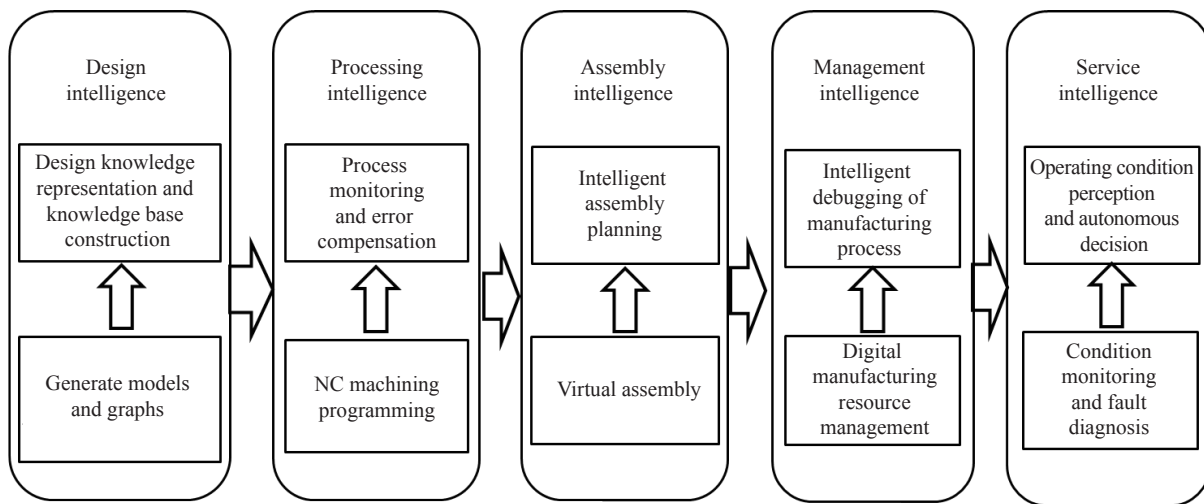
Design intelligence

Design knowledge representation and knowledge base construction

Generate models and graphs

Processing intelligence

Process monitoring and error compensation

NC machining programming

Assembly intelligence

Intelligent assembly planning

Virtual assembly

Management intelligence

Intelligent debugging of manufacturing process

Digital manufacturing resource management

Service intelligence

Operating condition perception and autonomous decision

Condition monitoring and fault diagnosis